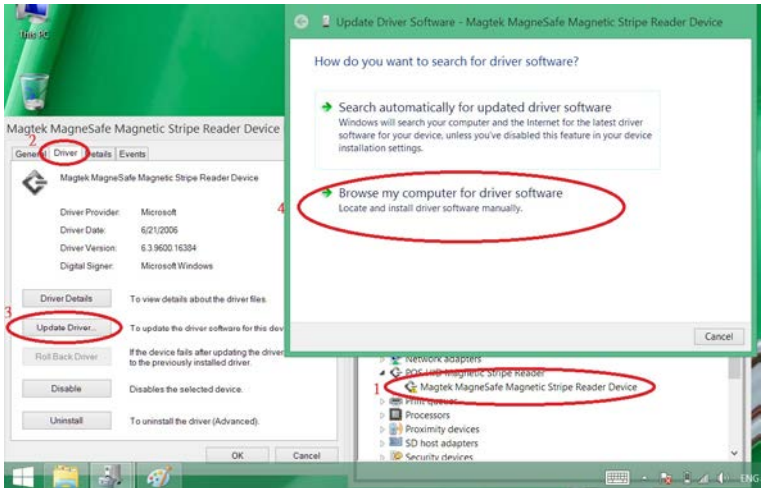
This PC

Magtek MagneSafe Magnetic Stripe Reader Device

General Driver Details Events

2

Magtek MagneSafe Magnetic Stripe Reader Device

Driver Provider: Microsoft

Driver Date: 6/21/2006

Driver Version: 6.3.9600.16384

Digital Signer: Microsoft Windows

Driver Details To view details about the driver files.

3

Update Driver... To update the driver software for this dev

Roll Back Driver If the device fails after updating the driver to the previously installed driver.

Disable Disables the selected device.

Uninstall To uninstall the driver (Advanced).

OK Cancel

Update Driver Software - Magtek MagneSafe Magnetic Stripe Reader Device

How do you want to search for driver software?

Search automatically for updated driver software
Windows will search your computer and the Internet for the latest driver software for your device, unless you've disabled this feature in your device installation settings.

4

Browse my computer for driver software
Locate and install driver software manually.

Cancel

Network adapters
POS HID Magnetic Stripe Reader
1
Magtek MagneSafe Magnetic Stripe Reader Device
Print queues
Processors
Proximity devices
SD host adapters
Security devices

ENG